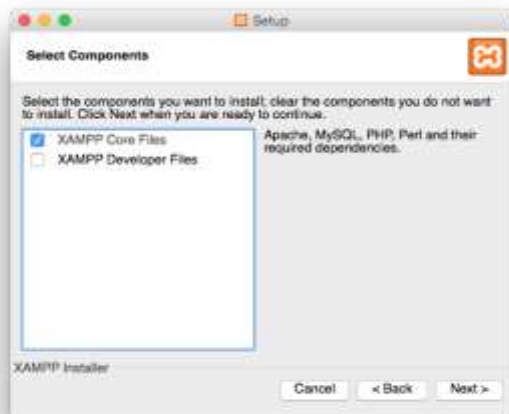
Setup

Select Components

Select the components you want to install; clear the components you do not want to install. Click Next when you are ready to continue.

XAMPP Core Files
XAMPP Developer Files

Apache, MySQL, PHP, Perl and their required dependencies.

XAMPP Installer

Cancel
< Back
Next >